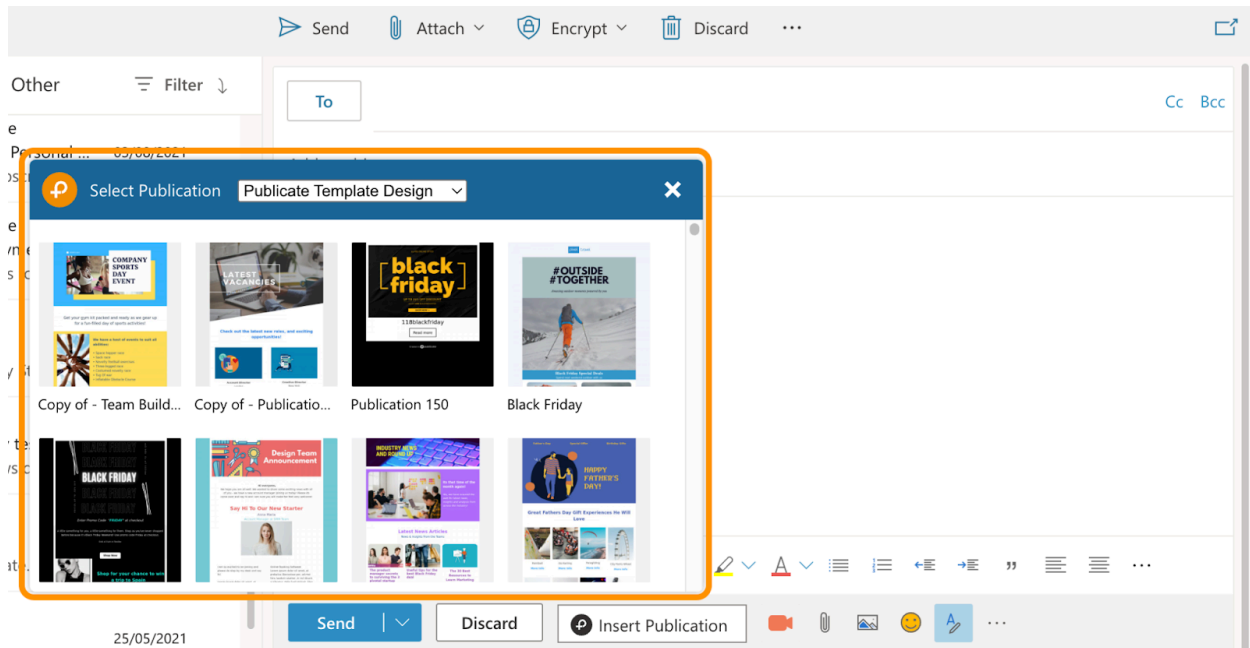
Send Attach Encrypt Discard ···

Other Filter

To

Cc Bcc

Select Publication Publicate Template Design

COMPANY SPORTS DAY EVENT

LATEST VACANCIES

black friday

#OUTSIDE #TOGETHER

Copy of - Team Build... Copy of - Publicatio... Publication 150 Black Friday

BLACK FRIDAY

Design Team Announcement

Say Hi To Our New Starter

INDUSTRY NEWS AND ROUND UP

HAPPY FATHER'S DAY!

Great Fathers Day Gift Experiences He Will Love

Send Discard Insert Publication

25/05/2021